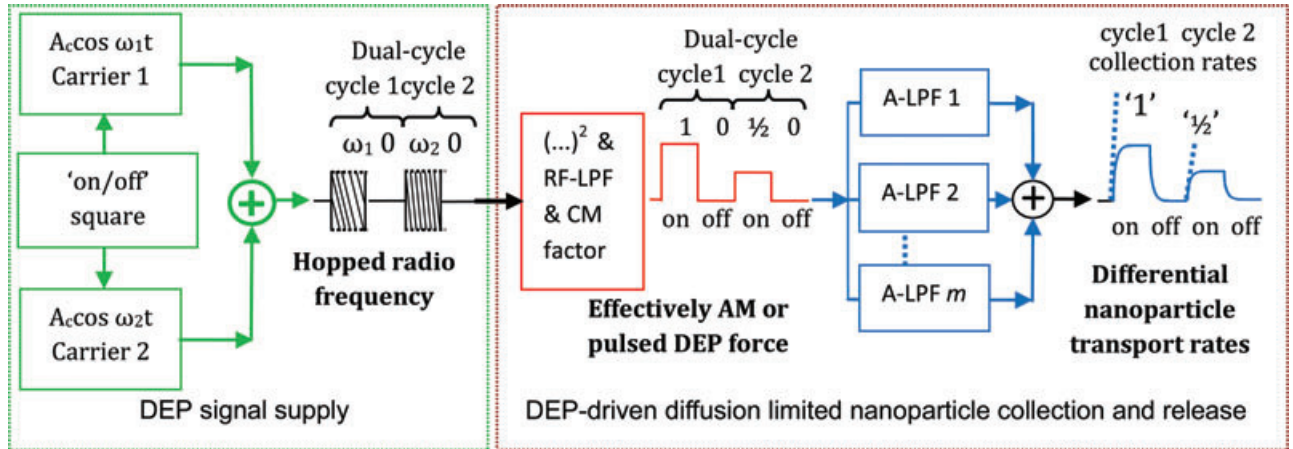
$A_c\cos\omega_1 t$
Carrier 1

'on/off'
square

$A_c\cos\omega_2 t$
Carrier 2

Dual-cycle
cycle 1cycle 2
$\omega_1$ 0 $\omega_2$ 0

Hopped radio frequency

DEP signal supply

$(\ldots)^2$ &
RF-LPF
& CM
factor

Dual-cycle
cycle1 cycle 2
1 0 ½ 0
on off on off

Effectively AM or pulsed DEP force

A-LPF 1
A-LPF 2
A-LPF *m*

cycle1 cycle 2
collection rates
'1' '½'
on off on off

Differential nanoparticle transport rates

DEP-driven diffusion limited nanoparticle collection and release